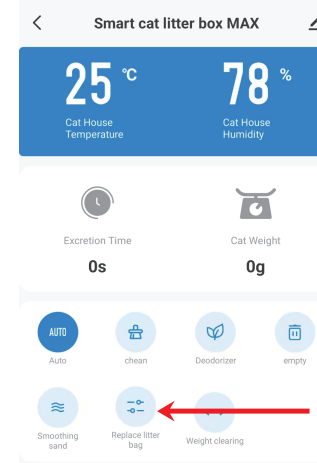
Smart cat litter box MAX

25 °C
Cat House Temperature

78 %
Cat House Humidity

Excretion Time
0s

Cat Weight
0g

AUTO
Auto

chean

Deodorizer

empty

Smoothing sand

Replace litter bag

Weight clearing